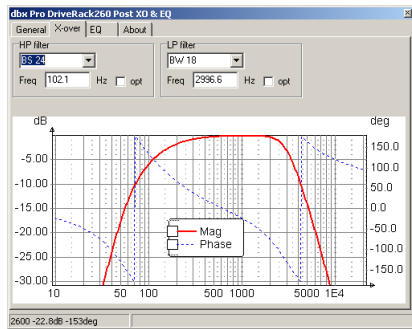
dbx Pro DriveRack260 Post XO & EQ

General | X-over | EQ | About

HP filter
BS 24
Freq 102.1 Hz opt

LP filter
BW 18
Freq 2996.6 Hz opt

dB
deg

-5.00
-10.00
-15.00
-20.00
-25.00
-30.00

150.0
100.0
50.0
0.0
-50.0
-100.0
-150.0

Mag
Phase

10 50 100 500 1000 5000 1E4

2600 -22.8dB -153deg